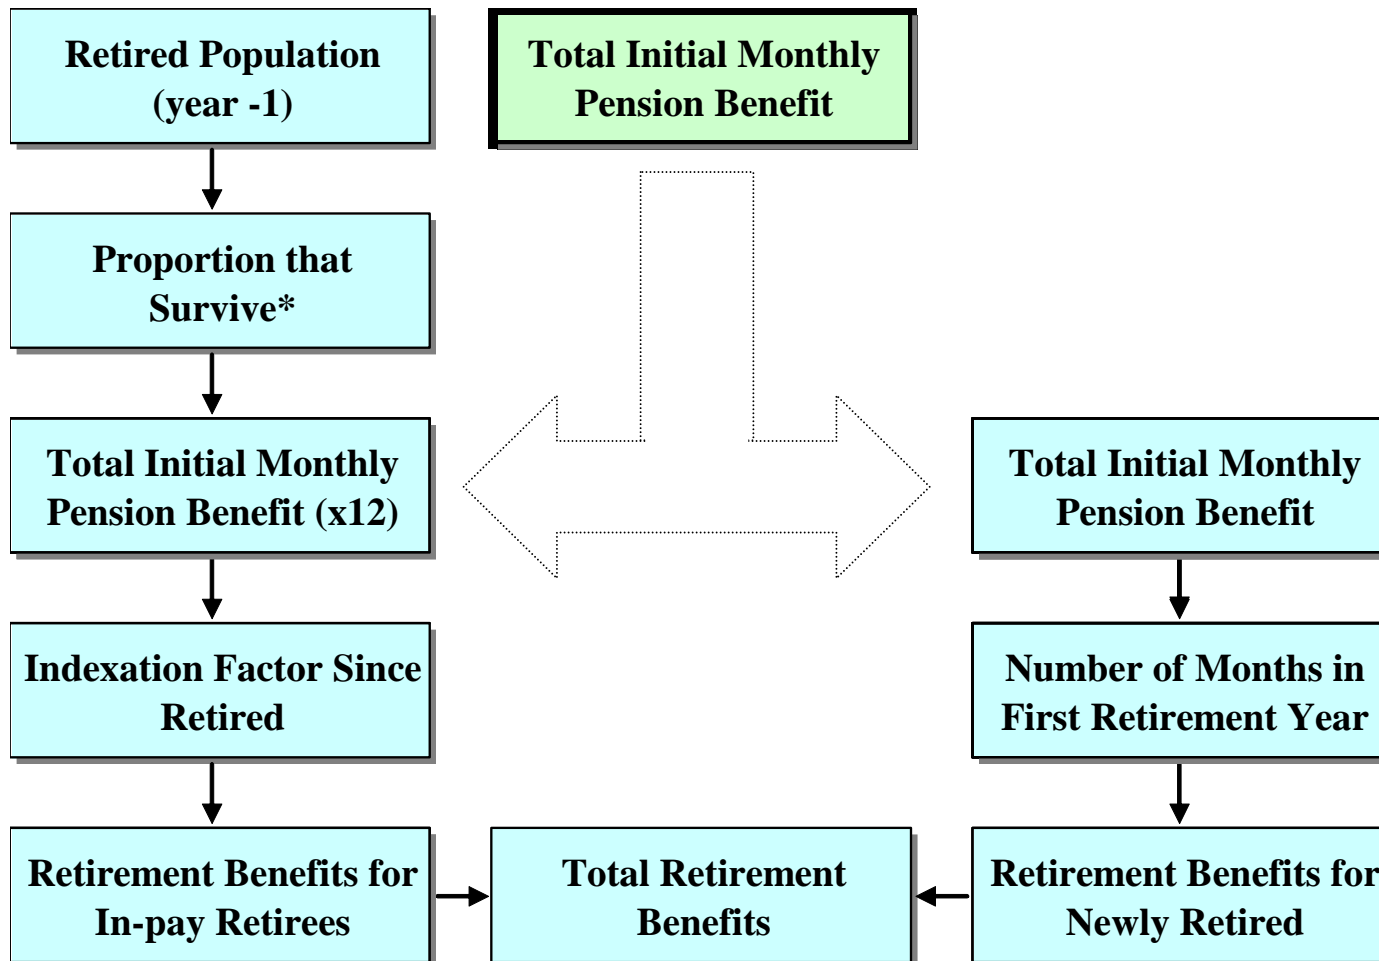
Retired Population (year -1)

Total Initial Monthly Pension Benefit

Proportion that Survive*

Total Initial Monthly Pension Benefit (x12)

Total Initial Monthly Pension Benefit

Indexation Factor Since Retired

Number of Months in First Retirement Year

Retirement Benefits for In-pay Retirees

Total Retirement Benefits

Retirement Benefits for Newly Retired